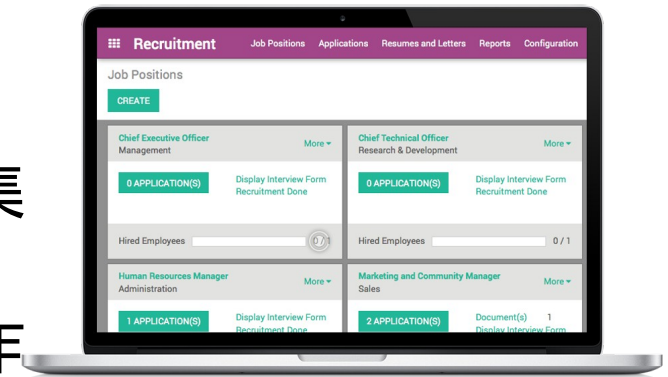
Recruitment Job Positions Applications Resumes and Letters Reports Configuration

Job Positions

CREATE

Chief Executive Officer
Management
More

0 APPLICATION(S)
Display Interview Form
Recruitment Done

Hired Employees 0 / 1

Chief Technical Officer
Research & Development
More

0 APPLICATION(S)
Display Interview Form
Recruitment Done

Hired Employees 0 / 1

Human Resources Manager
Administration
More

1 APPLICATION(S)
Display Interview Form
Recruitment Done

Marketing and Community Manager
Sales
More

2 APPLICATION(S)
Document(s) 1
Display Interview Form